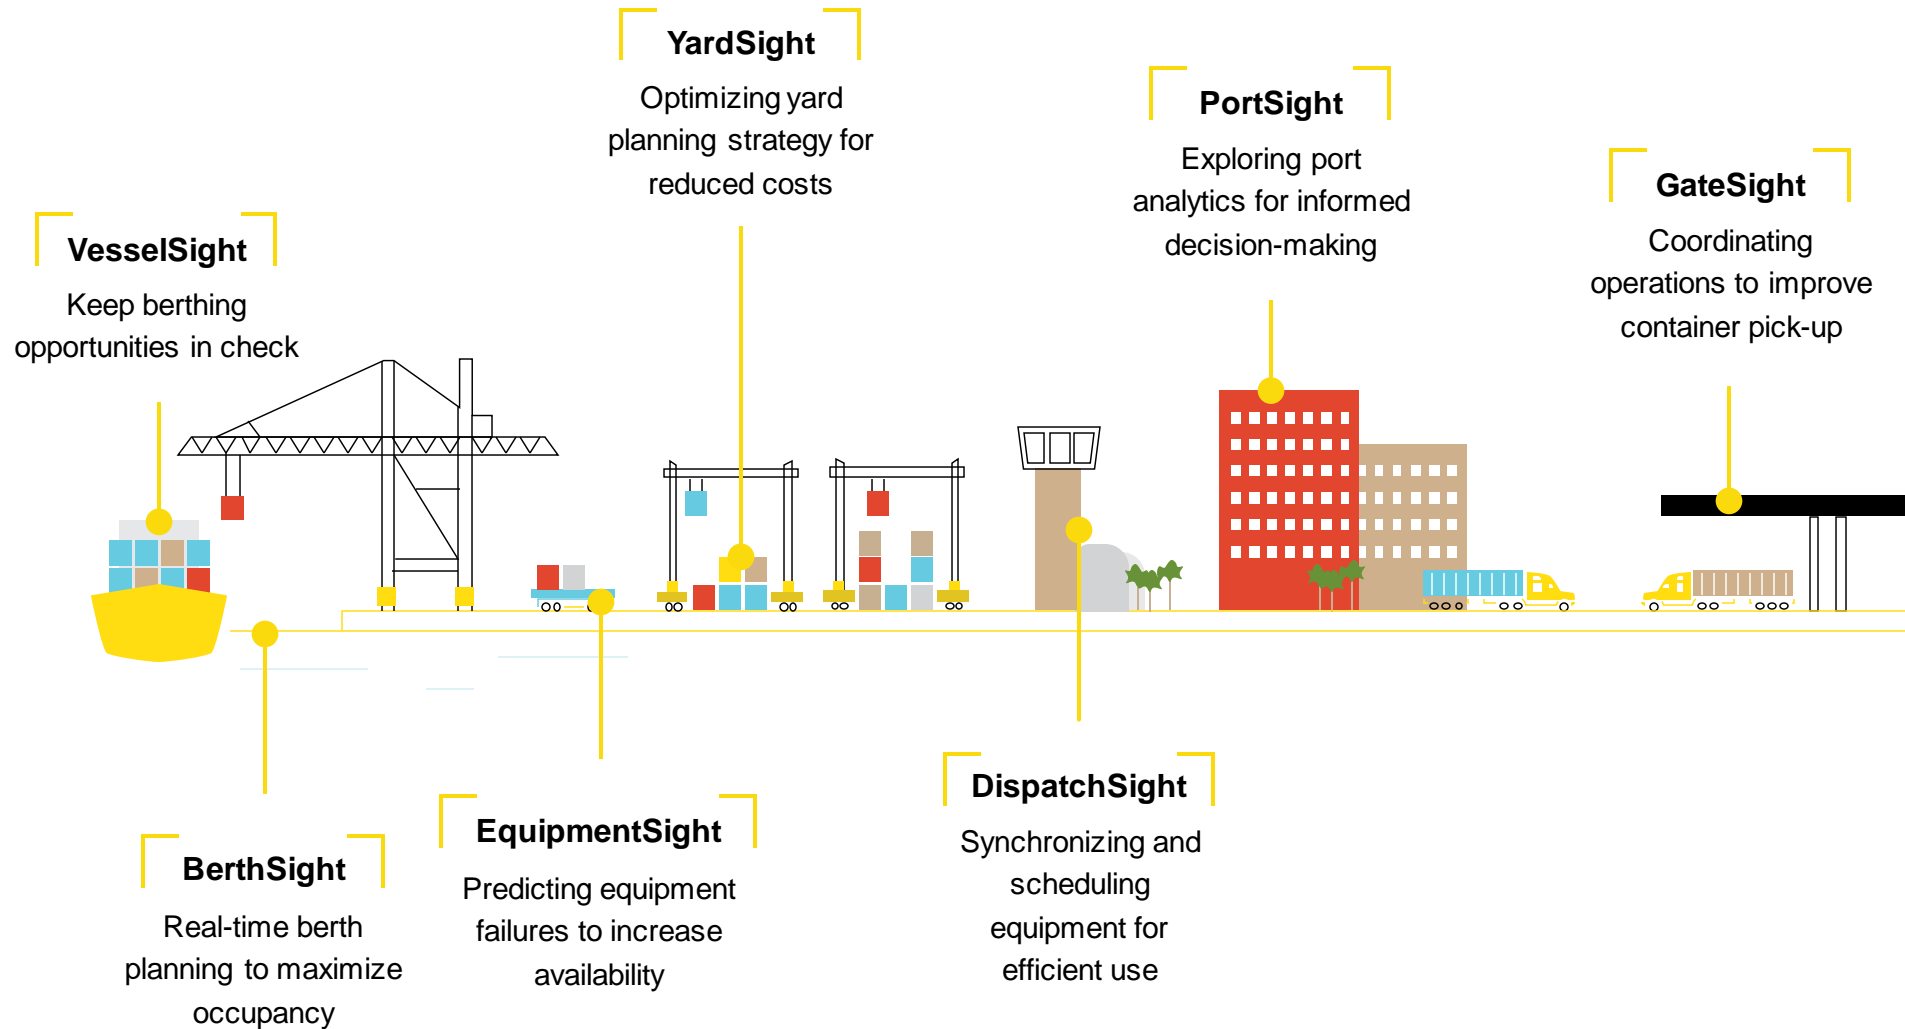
YardSight
Optimizing yard planning strategy for reduced costs

PortSight
Exploring port analytics for informed decision-making

GateSight
Coordinating operations to improve container pick-up

VesselSight
Keep berthing opportunities in check

BerthSight
Real-time berth planning to maximize occupancy

EquipmentSight
Predicting equipment failures to increase availability

DispatchSight
Synchronizing and scheduling equipment for efficient use